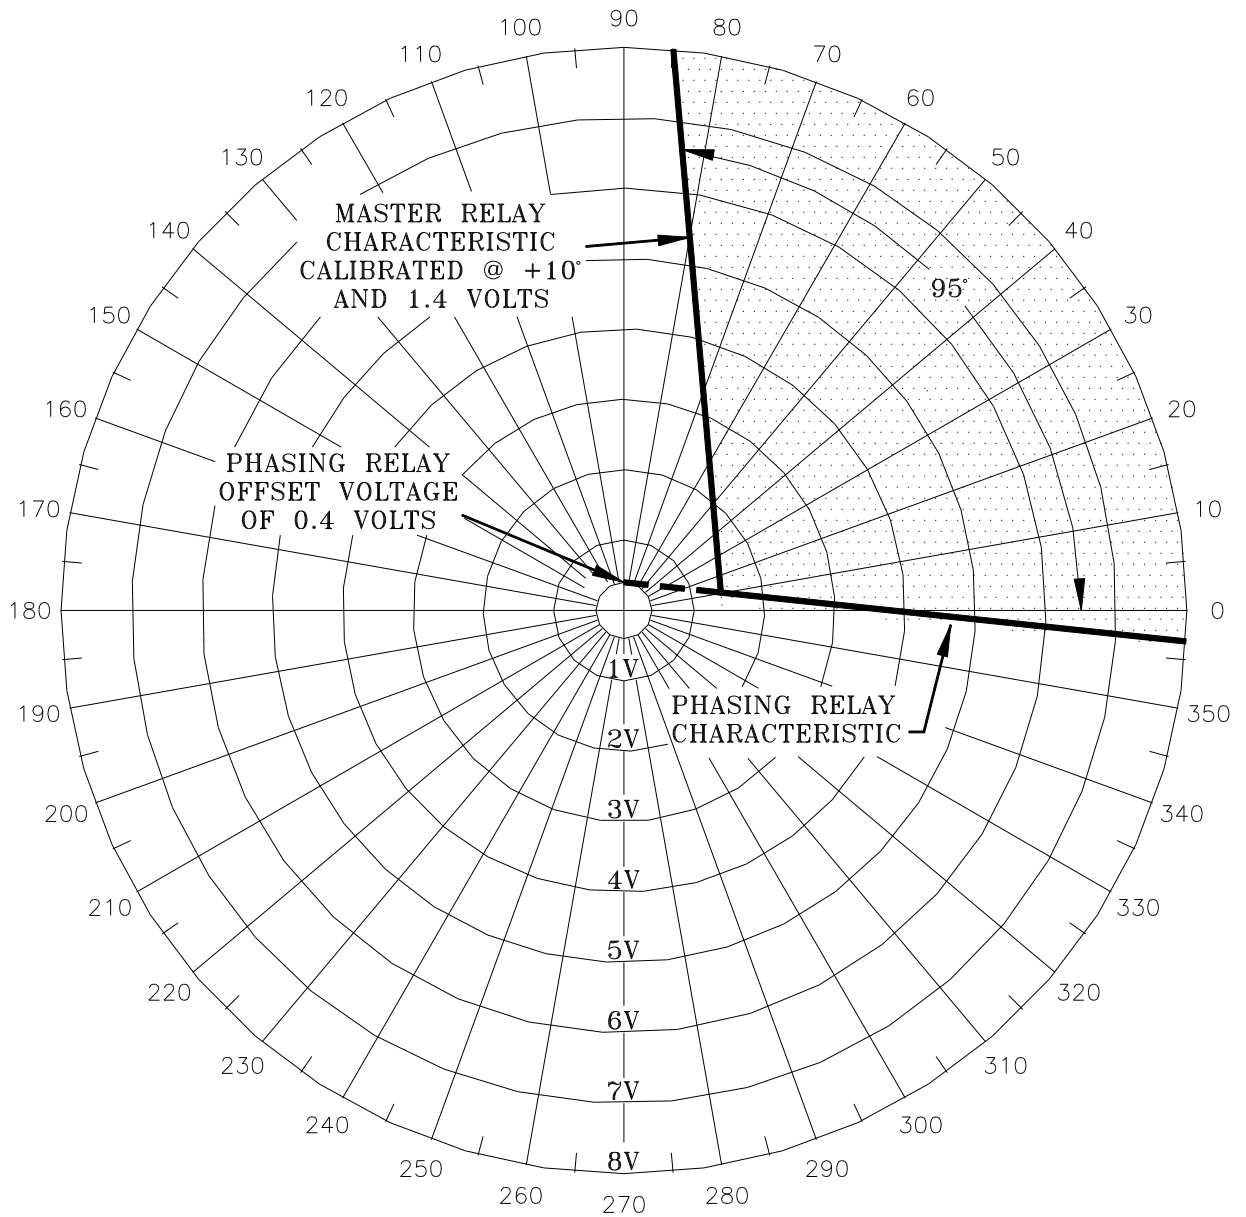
90
80
70
60
50
40
30
20
10
0
100
110
120
130
140
150
160
170
180
190
200
210
220
230
240
250
260
270
280
290
300
310
320
330
340
350

MASTER RELAY CHARACTERISTIC CALIBRATED @ +10° AND 1.4 VOLTS

95°

PHASING RELAY OFFSET VOLTAGE OF 0.4 VOLTS

PHASING RELAY CHARACTERISTIC

1V
2V
3V
4V
5V
6V
7V
8V